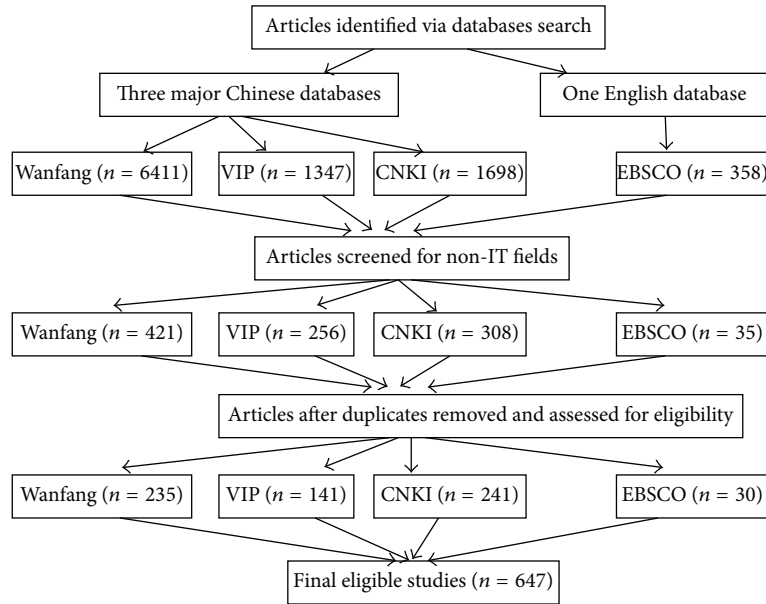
Articles identified via databases search

Three major Chinese databases

One English database

Wanfang ($n = 6411$)

VIP ($n = 1347$)

CNKI ($n = 1698$)

EBSCO ($n = 358$)

Articles screened for non-IT fields

Wanfang ($n = 421$)

VIP ($n = 256$)

CNKI ($n = 308$)

EBSCO ($n = 35$)

Articles after duplicates removed and assessed for eligibility

Wanfang ($n = 235$)

VIP ($n = 141$)

CNKI ($n = 241$)

EBSCO ($n = 30$)

Final eligible studies ($n = 647$)